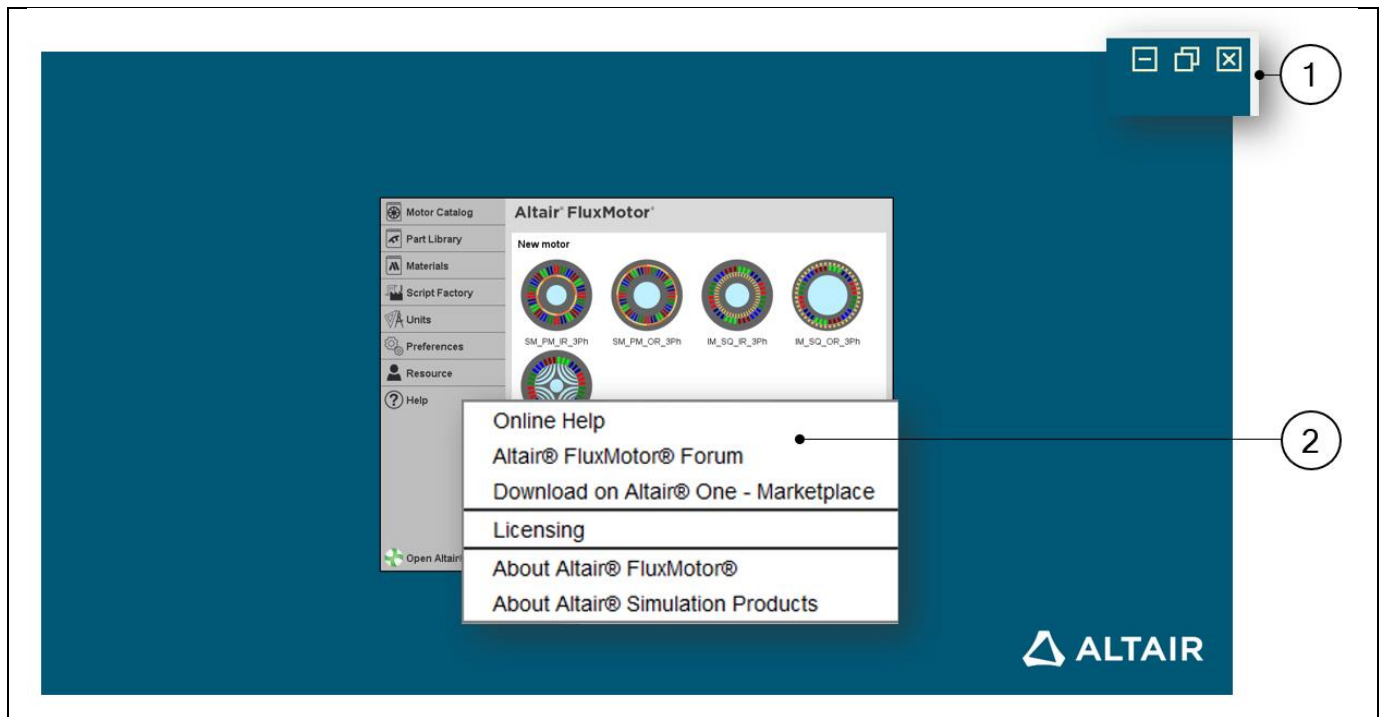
1

Motor Catalog
Part Library
Materials
Script Factory
Units
Preferences
Resource
Help

Open Altair

Altair® FluxMotor®

New motor

SM_PM_IR_3Ph
SM_PM_OR_3Ph
IM_SQ_IR_3Ph
IM_SQ_OR_3Ph

Online Help
Altair® FluxMotor® Forum
Download on Altair® One - Marketplace
Licensing
About Altair® FluxMotor®
About Altair® Simulation Products

2

ALTAIR